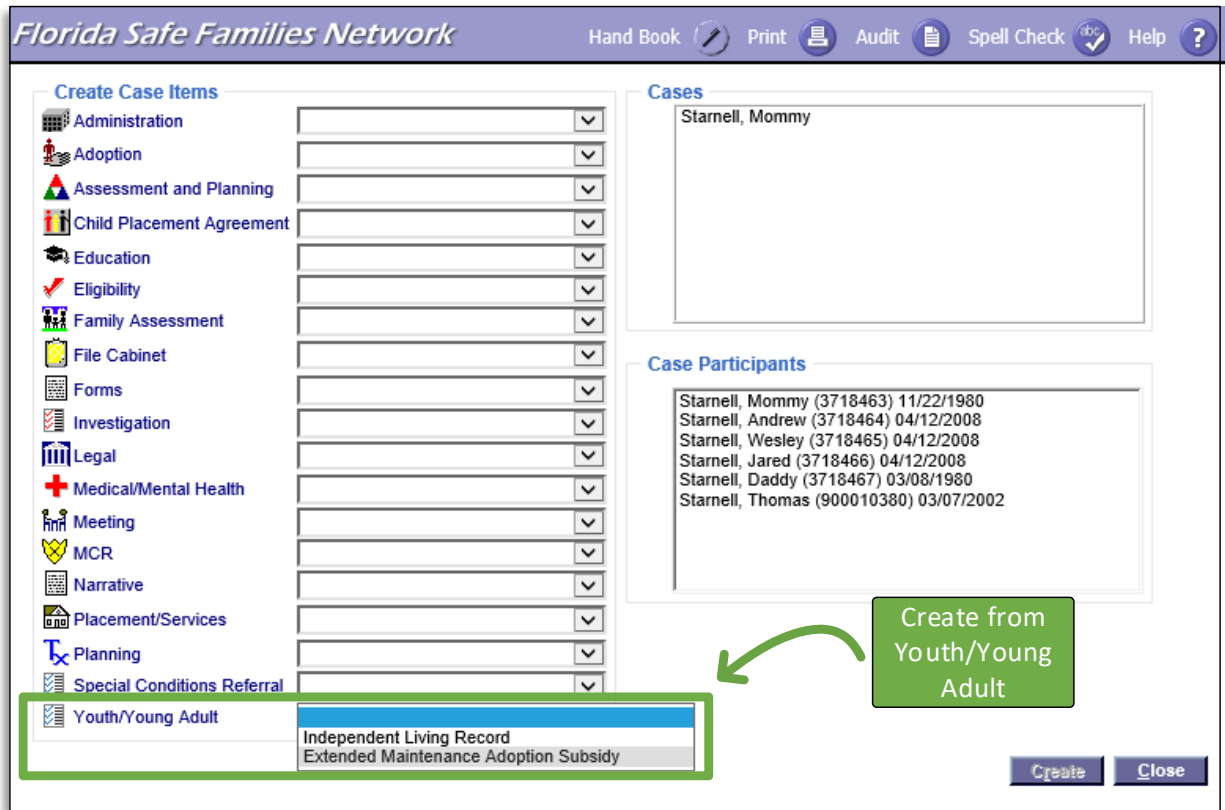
Florida Safe Families Network

Hand Book Print Audit Spell Check Help

Create Case Items

Administration
Adoption
Assessment and Planning
Child Placement Agreement
Education
Eligibility
Family Assessment
File Cabinet
Forms
Investigation
Legal
Medical/Mental Health
Meeting
MCR
Narrative
Placement/Services
Planning
Special Conditions Referral
Youth/Young Adult

Independent Living Record
Extended Maintenance Adoption Subsidy

Cases

Starnell, Mommy

Case Participants

Starnell, Mommy (3718463) 11/22/1980
Starnell, Andrew (3718464) 04/12/2008
Starnell, Wesley (3718465) 04/12/2008
Starnell, Jared (3718466) 04/12/2008
Starnell, Daddy (3718467) 03/08/1980
Starnell, Thomas (900010380) 03/07/2002

Create from Youth/Young Adult

Create Close